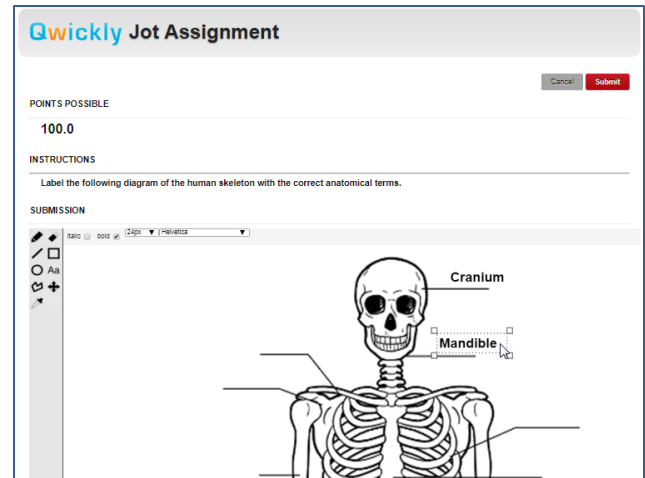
Qwickly Jot Assignment

Cancel Submit

POINTS POSSIBLE

100.0

INSTRUCTIONS

Label the following diagram of the human skeleton with the correct anatomical terms.

SUBMISSION

Aa

italic bold 24px Helvetica

Cranium

Mandible